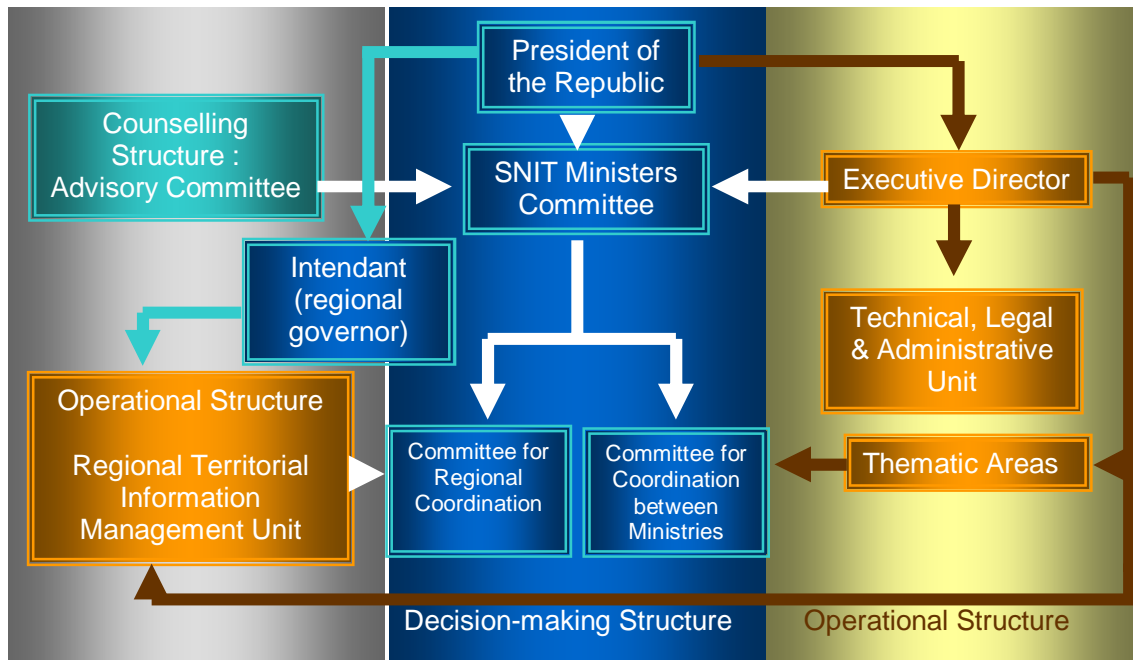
President of the Republic

Counselling Structure : Advisory Committee

SNIT Ministers Committee

Executive Director

Intendant (regional governor)

Technical, Legal & Administrative Unit

Operational Structure

Regional Territorial Information Management Unit

Committee for Regional Coordination

Committee for Coordination between Ministries

Thematic Areas

Decision-making Structure

Operational Structure